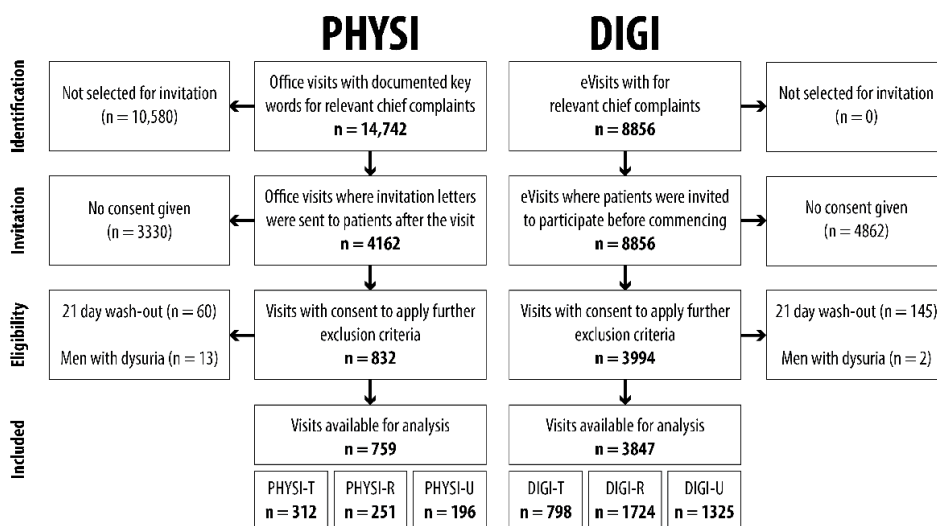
PHYSI

DIGI

Identification

Not selected for invitation (n = 10,580)

Office visits with documented key words for relevant chief complaints
**n = 14,742**

eVisits with for relevant chief complaints
**n = 8856**

Not selected for invitation (n = 0)

Invitation

No consent given (n = 3330)

Office visits where invitation letters were sent to patients after the visit
**n = 4162**

eVisits where patients were invited to participate before commencing
**n = 8856**

No consent given (n = 4862)

Eligibility

21 day wash-out (n = 60)

Men with dysuria (n = 13)

Visits with consent to apply further exclusion criteria
**n = 832**

Visits with consent to apply further exclusion criteria
**n = 3994**

21 day wash-out (n = 145)

Men with dysuria (n = 2)

Included

Visits available for analysis
**n = 759**

Visits available for analysis
**n = 3847**

PHYSI-T
**n = 312**

PHYSI-R
**n = 251**

PHYSI-U
**n = 196**

DIGI-T
**n = 798**

DIGI-R
**n = 1724**

DIGI-U
**n = 1325**